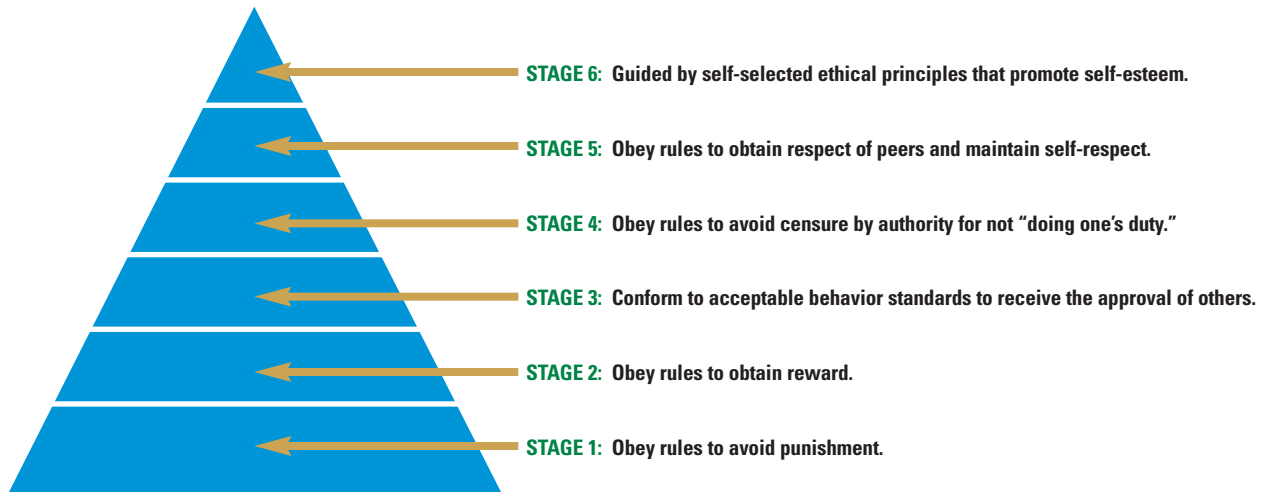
STAGE 6: Guided by self-selected ethical principles that promote self-esteem.

STAGE 5: Obey rules to obtain respect of peers and maintain self-respect.

STAGE 4: Obey rules to avoid censure by authority for not “doing one’s duty.”

STAGE 3: Conform to acceptable behavior standards to receive the approval of others.

STAGE 2: Obey rules to obtain reward.

STAGE 1: Obey rules to avoid punishment.